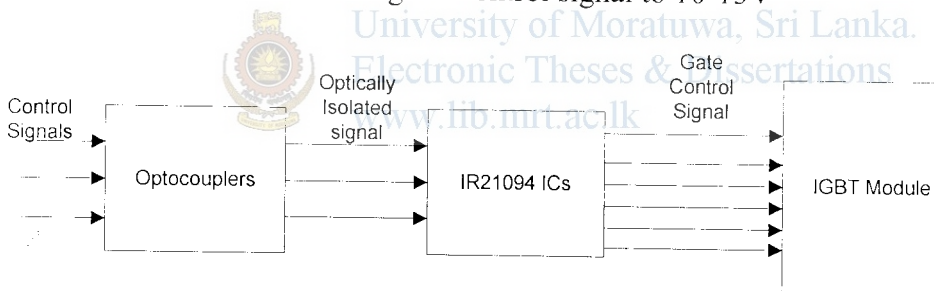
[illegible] signal to 10-15V
University of Moratuwa, Sri Lanka.
Electronic Theses & Dissertations
www.lib.mrt.ac.lk

Control Signals

Optocouplers

Optically Isolated signal

IR21094 ICs

Gate Control Signal

IGBT Module